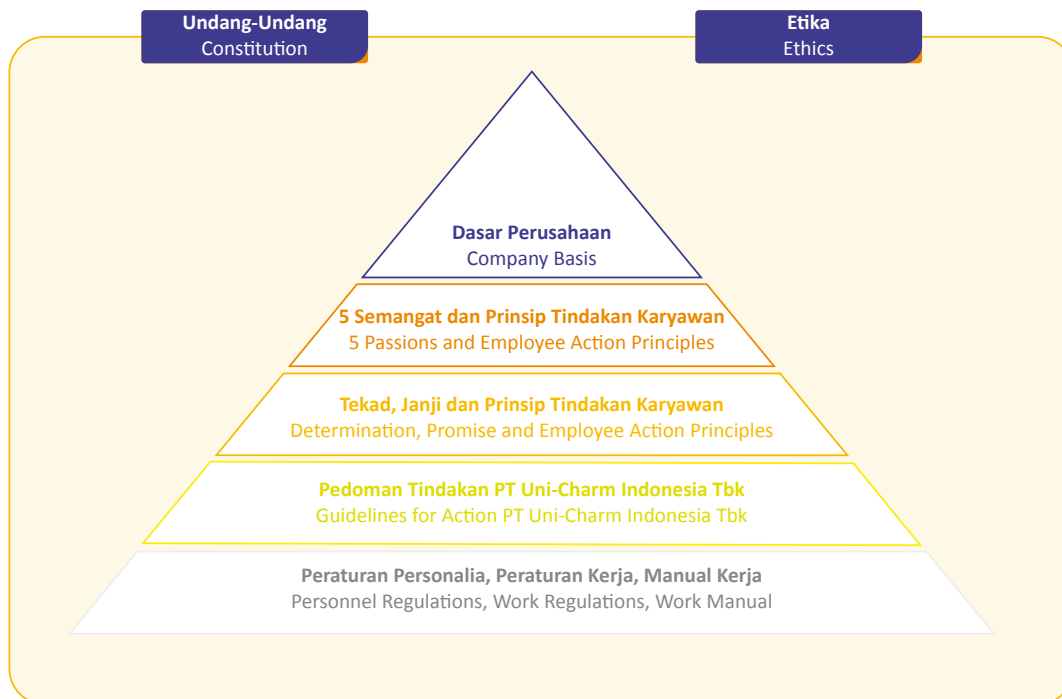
Undang-Undang
Constitution

Etika
Ethics

Dasar Perusahaan
Company Basis

5 Semangat dan Prinsip Tindakan Karyawan
5 Passions and Employee Action Principles

Tekad, Janji dan Prinsip Tindakan Karyawan
Determination, Promise and Employee Action Principles

Pedoman Tindakan PT Uni-Charm Indonesia Tbk
Guidelines for Action PT Uni-Charm Indonesia Tbk

Peraturan Personalia, Peraturan Kerja, Manual Kerja
Personnel Regulations, Work Regulations, Work Manual